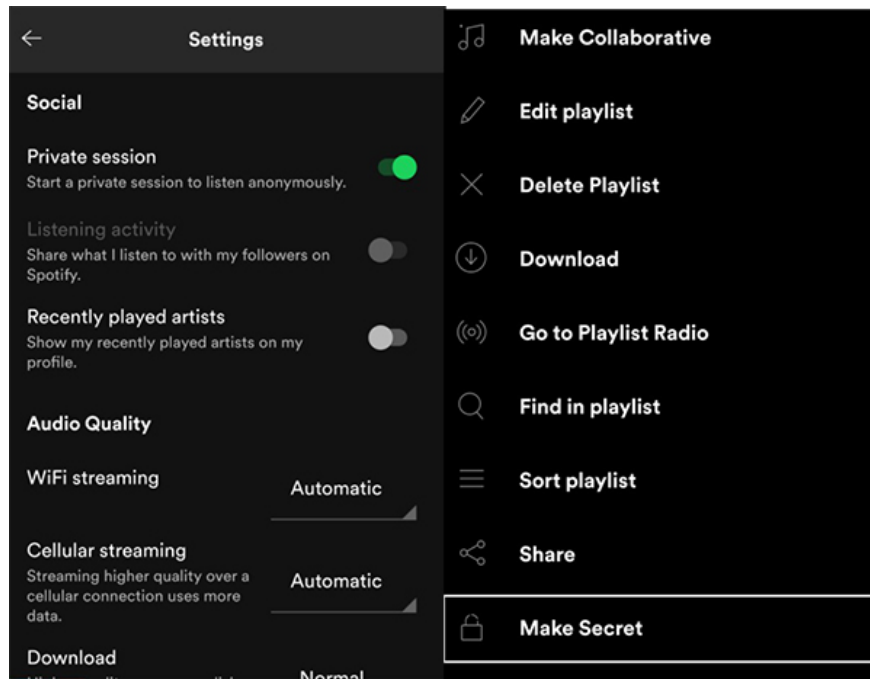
Settings

Social

Private session
Start a private session to listen anonymously.

Listening activity
Share what I listen to with my followers on Spotify.

Recently played artists
Show my recently played artists on my profile.

Audio Quality

WiFi streaming
Automatic

Cellular streaming
Streaming higher quality over a cellular connection uses more data.
Automatic

Download
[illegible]
Normal

Make Collaborative

Edit playlist

Delete Playlist

Download

Go to Playlist Radio

Find in playlist

Sort playlist

Share

Make Secret